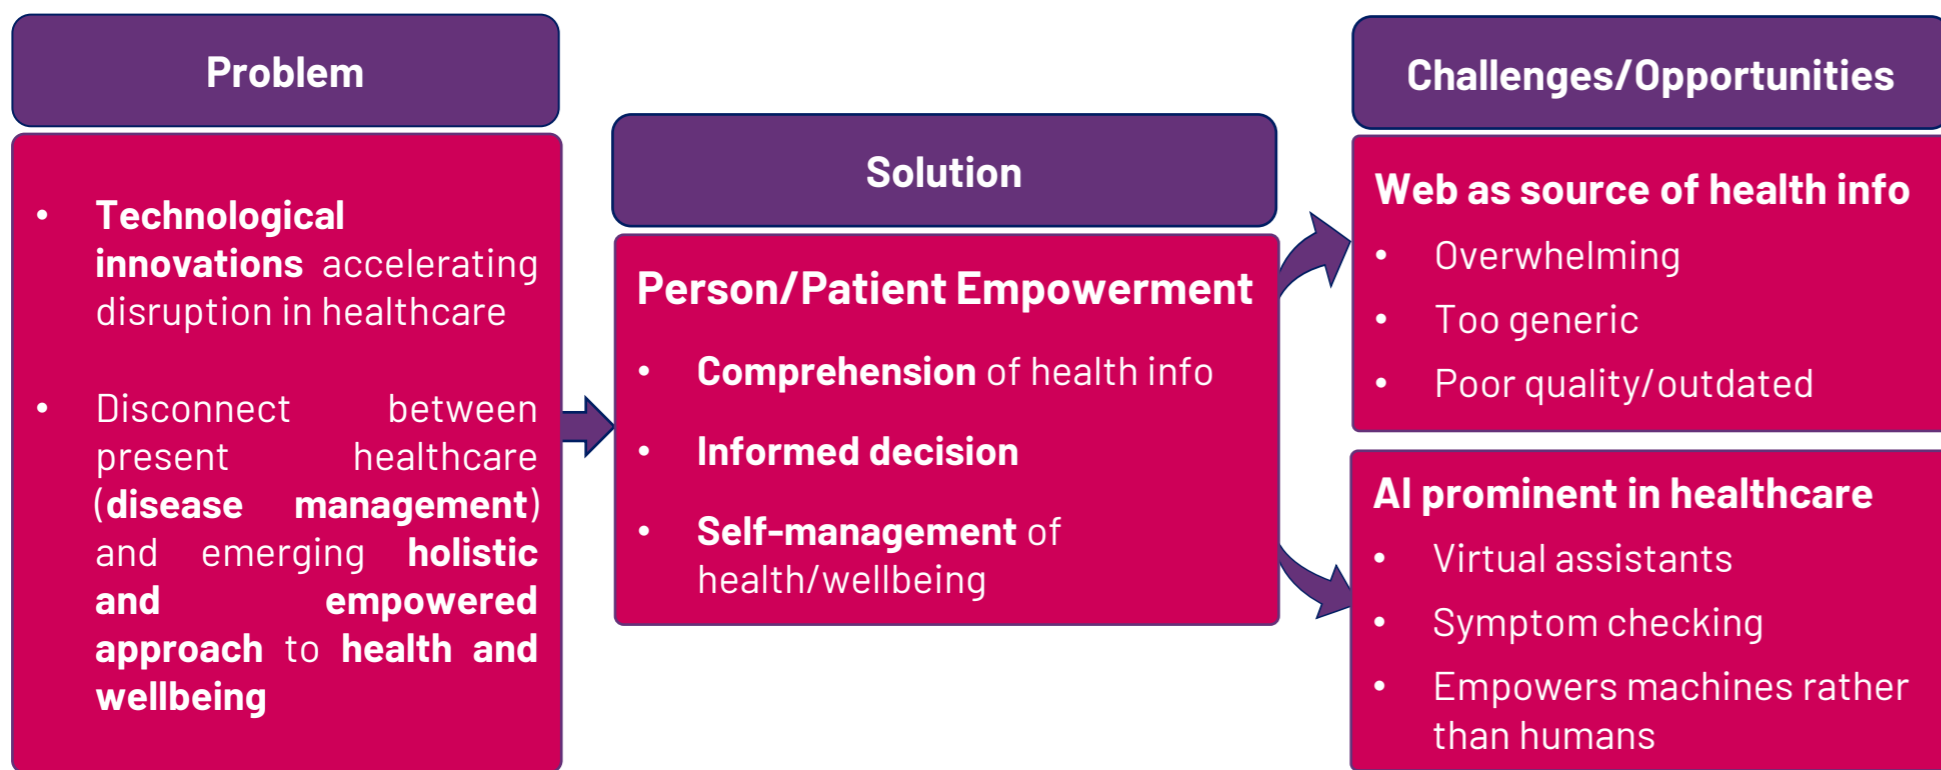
Problem

- Technological innovations accelerating disruption in healthcare

- Disconnect between present healthcare (disease management) and emerging holistic and empowered approach to health and wellbeing

Solution

Person/Patient Empowerment

- Comprehension of health info
- Informed decision
- Self-management of health/wellbeing

Challenges/Opportunities

Web as source of health info

- Overwhelming
- Too generic
- Poor quality/outdated

AI prominent in healthcare

- Virtual assistants
- Symptom checking
- Empowers machines rather than humans